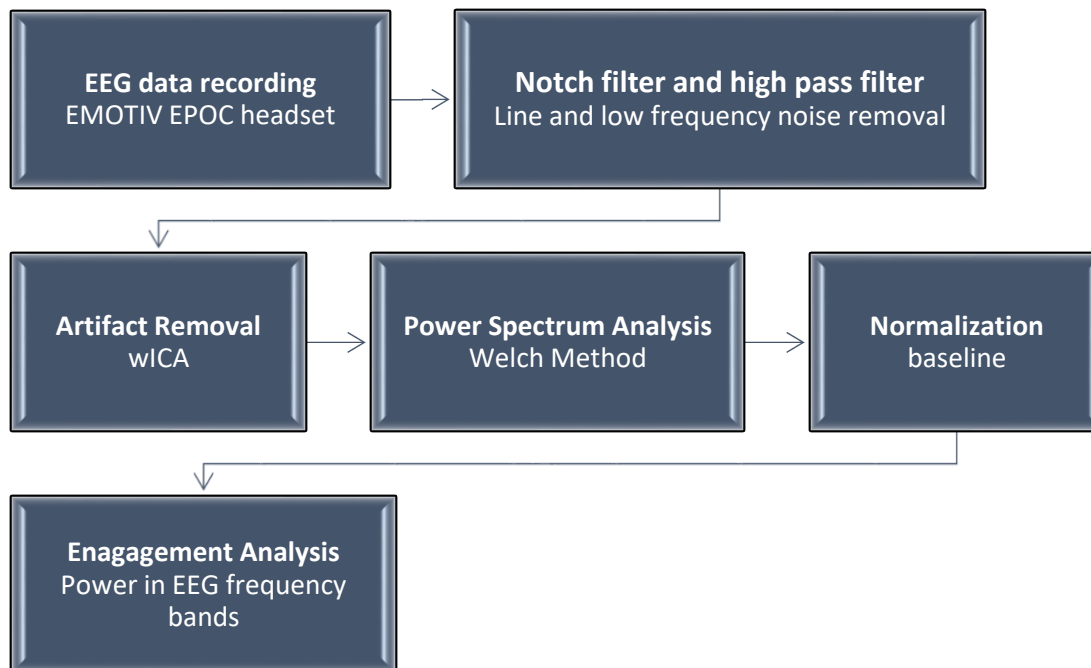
EEG data recording
EMOTIV EPOC headset

Notch filter and high pass filter
Line and low frequency noise removal

Artifact Removal
wICA

Power Spectrum Analysis
Welch Method

Normalization
baseline

Enagagement Analysis
Power in EEG frequency bands